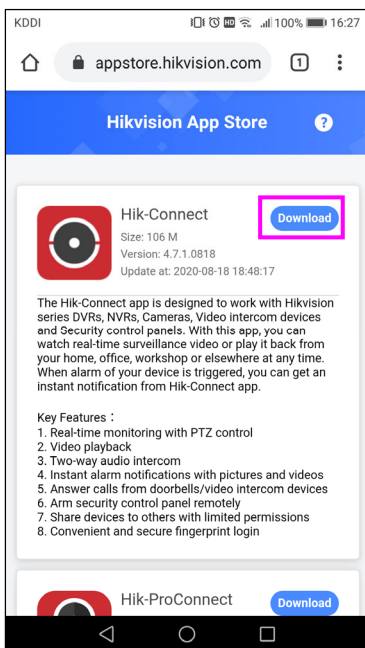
KDDI 100% 16:27

appstore.hikvision.com 1

Hikvision App Store ?

Hik-Connect
Size: 106 M
Version: 4.7.1.0818
Update at: 2020-08-18 18:48:17

Download

The Hik-Connect app is designed to work with Hikvision series DVRs, NVRs, Cameras, Video intercom devices and Security control panels. With this app, you can watch real-time surveillance video or play it back from your home, office, workshop or elsewhere at any time. When alarm of your device is triggered, you can get an instant notification from Hik-Connect app.

Key Features：
1. Real-time monitoring with PTZ control
2. Video playback
3. Two-way audio intercom
4. Instant alarm notifications with pictures and videos
5. Answer calls from doorbells/video intercom devices
6. Arm security control panel remotely
7. Share devices to others with limited permissions
8. Convenient and secure fingerprint login

Hik-ProConnect

Download